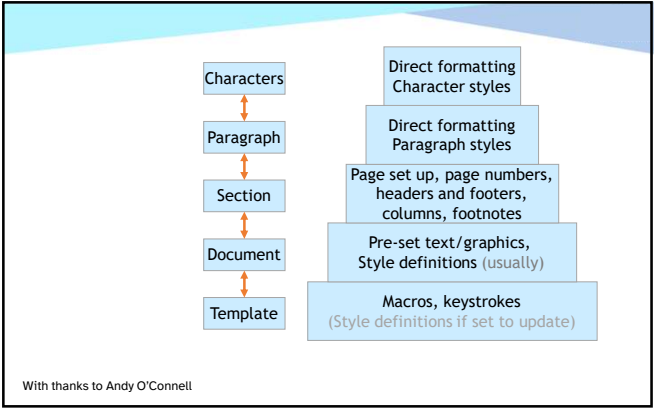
Characters

Paragraph

Section

Document

Template

Direct formatting
Character styles

Direct formatting
Paragraph styles

Page set up, page numbers, headers and footers, columns, footnotes

Pre-set text/graphics, Style definitions (usually)

Macros, keystrokes
(Style definitions if set to update)

With thanks to Andy O'Connell